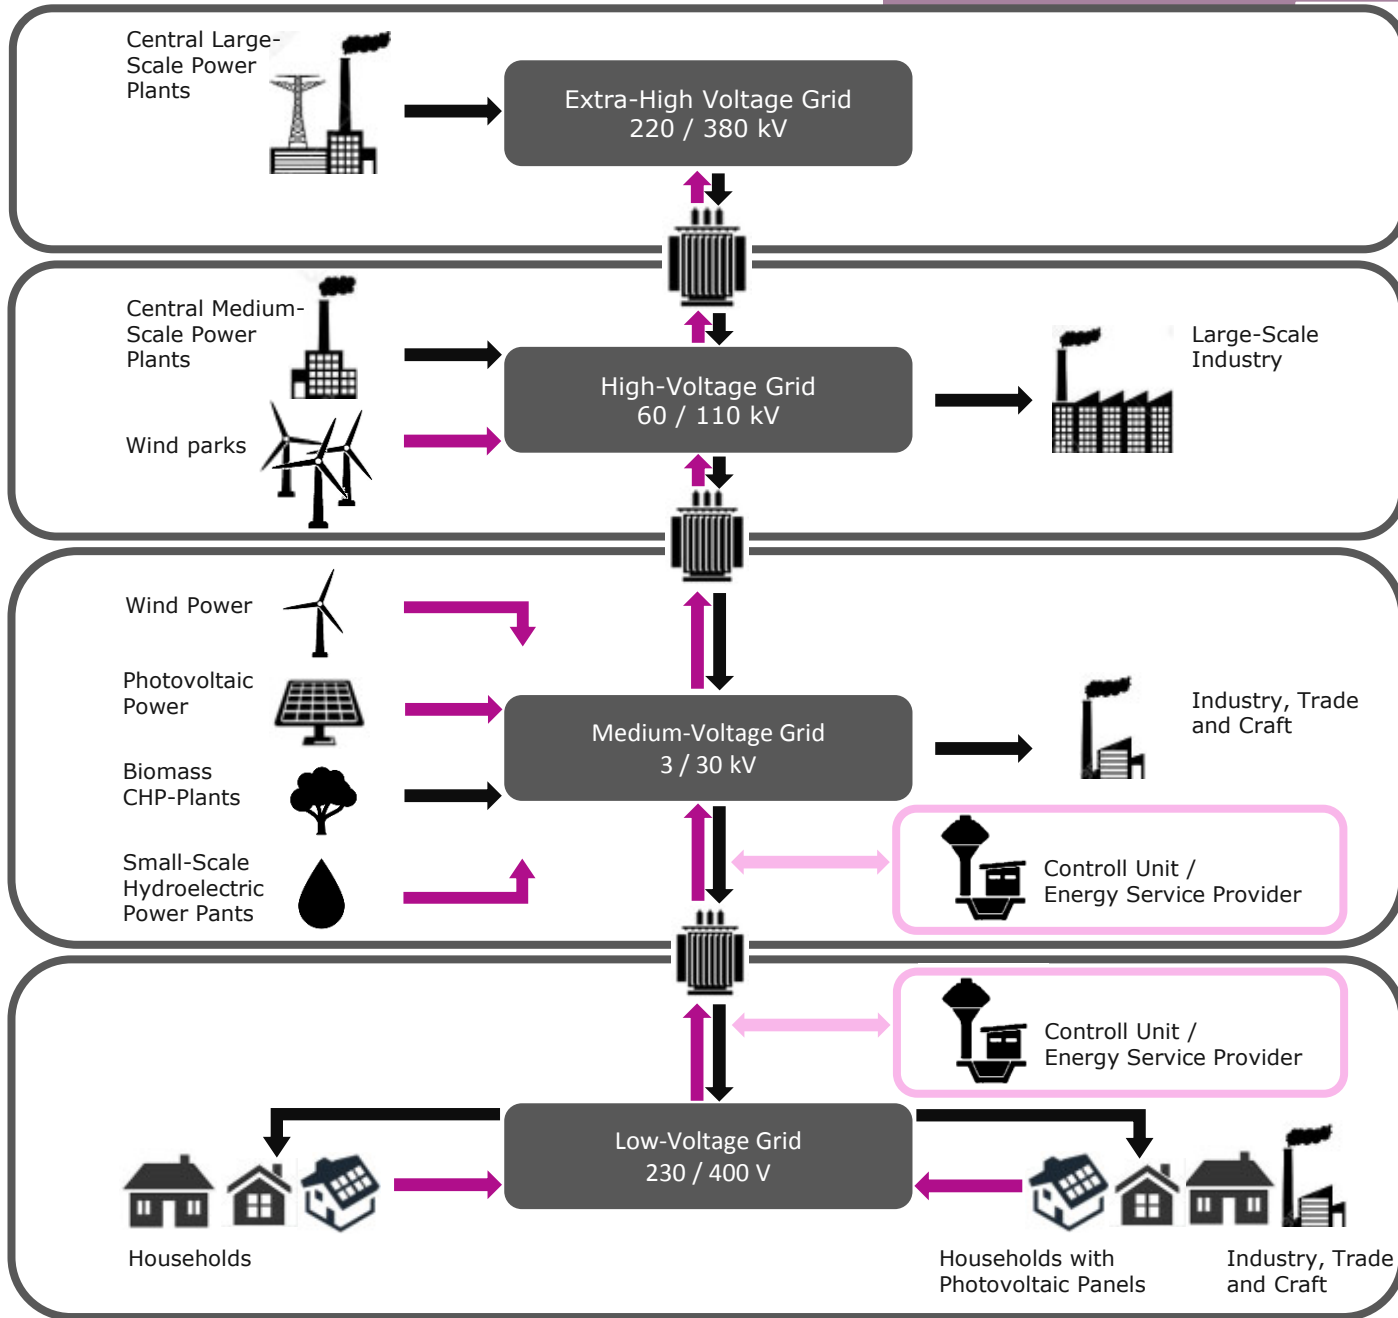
Central Large-Scale Power Plants

Extra-High Voltage Grid
220 / 380 kV

Central Medium-Scale Power Plants

Wind parks

High-Voltage Grid
60 / 110 kV

Large-Scale Industry

Wind Power

Photovoltaic Power

Biomass CHP-Plants

Small-Scale Hydroelectric Power Pants

Medium-Voltage Grid
3 / 30 kV

Industry, Trade and Craft

Controll Unit / Energy Service Provider

Controll Unit / Energy Service Provider

Low-Voltage Grid
230 / 400 V

Households

Households with Photovoltaic Panels

Industry, Trade and Craft